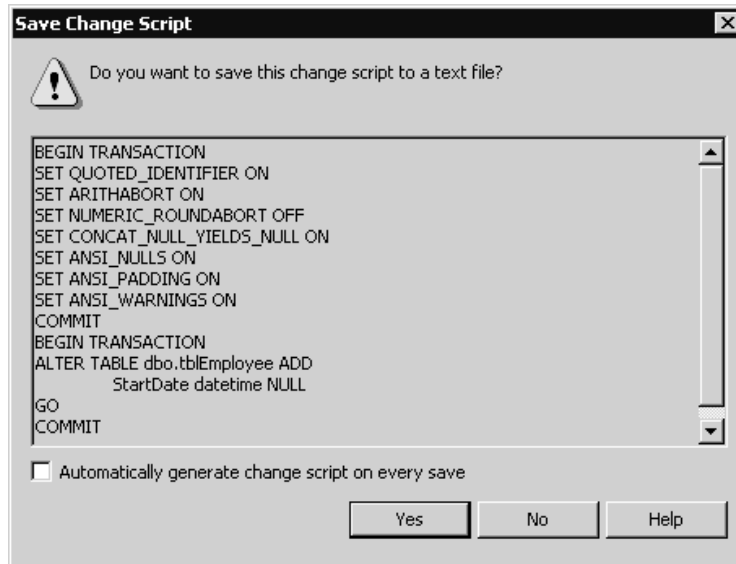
Save Change Script

Do you want to save this change script to a text file?

BEGIN TRANSACTION
SET QUOTED_IDENTIFIER ON
SET ARITHABORT ON
SET NUMERIC_ROUNDABORT OFF
SET CONCAT_NULL_YIELDS_NULL ON
SET ANSI_NULLS ON
SET ANSI_PADDING ON
SET ANSI_WARNINGS ON
COMMIT
BEGIN TRANSACTION
ALTER TABLE dbo.tblEmployee ADD
StartDate datetime NULL
GO
COMMIT

Automatically generate change script on every save

Yes No Help